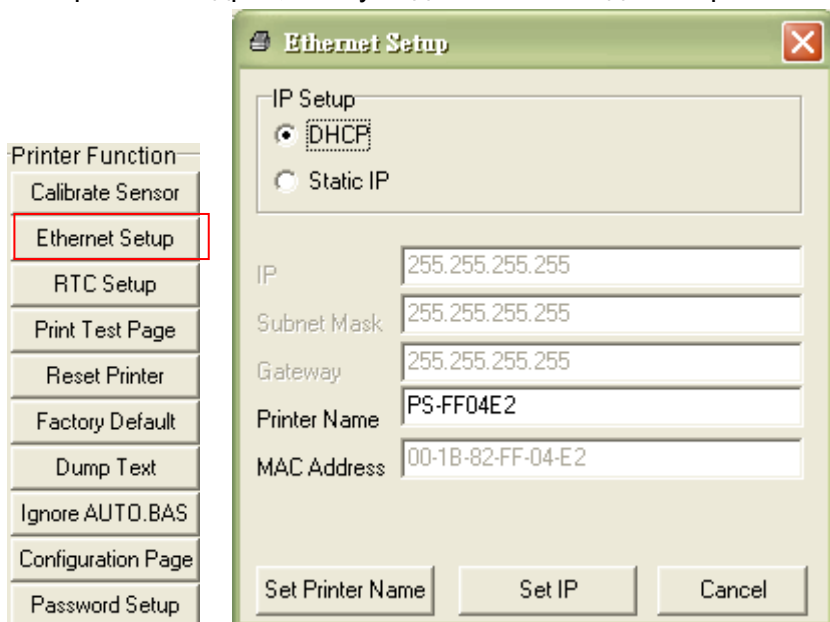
Printer Function
Calibrate Sensor
Ethernet Setup
RTC Setup
Print Test Page
Reset Printer
Factory Default
Dump Text
Ignore AUTO.BAS
Configuration Page
Password Setup

Ethernet Setup

IP Setup
DHCP
Static IP

IP 255.255.255.255
Subnet Mask 255.255.255.255
Gateway 255.255.255.255
Printer Name PS-FF04E2
MAC Address 00-1B-82-FF-04-E2

Set Printer Name
Set IP
Cancel